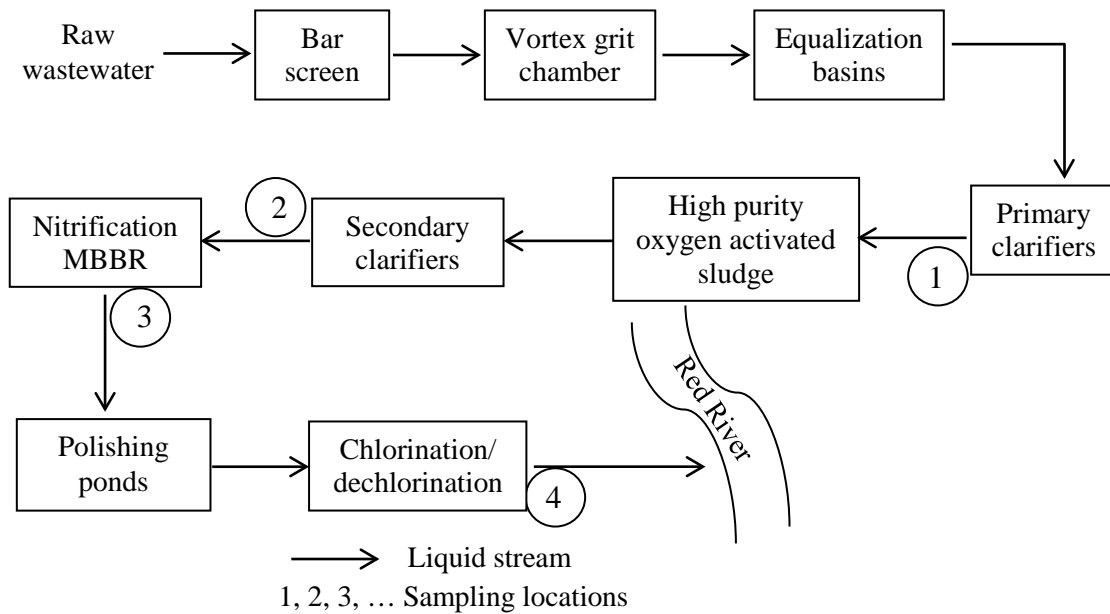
Raw wastewater

Bar screen

Vortex grit chamber

Equalization basins

Primary clarifiers

1

High purity oxygen activated sludge

Secondary clarifiers

2

Nitrification MBBR

3

Red River

Polishing ponds

Chlorination/ dechlorination

4

Liquid stream

1, 2, 3, … Sampling locations